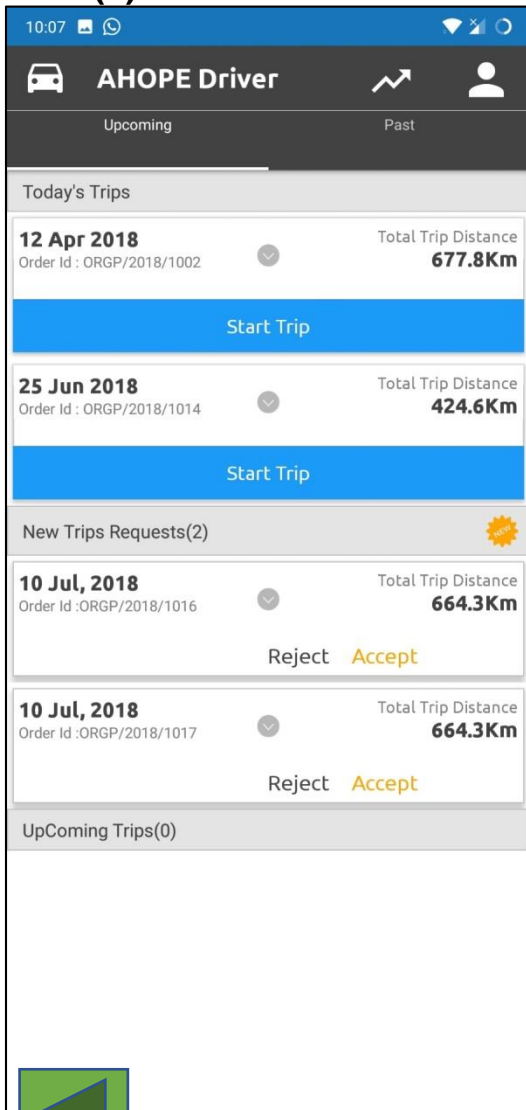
10:07

AHOPE Driver

Upcoming

Past

Today's Trips

12 Apr 2018
Order Id : ORGP/2018/1002

Total Trip Distance
677.8Km

Start Trip

25 Jun 2018
Order Id : ORGP/2018/1014

Total Trip Distance
424.6Km

Start Trip

New Trips Requests(2)

NEW

10 Jul, 2018
Order Id :ORGP/2018/1016

Total Trip Distance
664.3Km

Reject Accept

10 Jul, 2018
Order Id :ORGP/2018/1017

Total Trip Distance
664.3Km

Reject Accept

UpComing Trips(0)